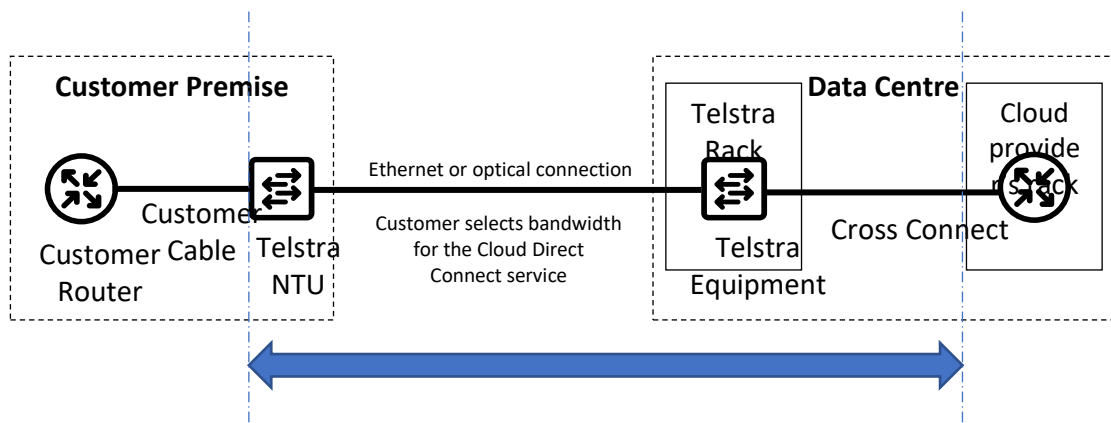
Customer Premise

Data Centre

Telstra Rack

Cloud provide rs rack

Ethernet or optical connection

Customer Cable

Customer selects bandwidth for the Cloud Direct Connect service

Customer Router

Telstra NTU

Telstra Equipment

Cross Connect